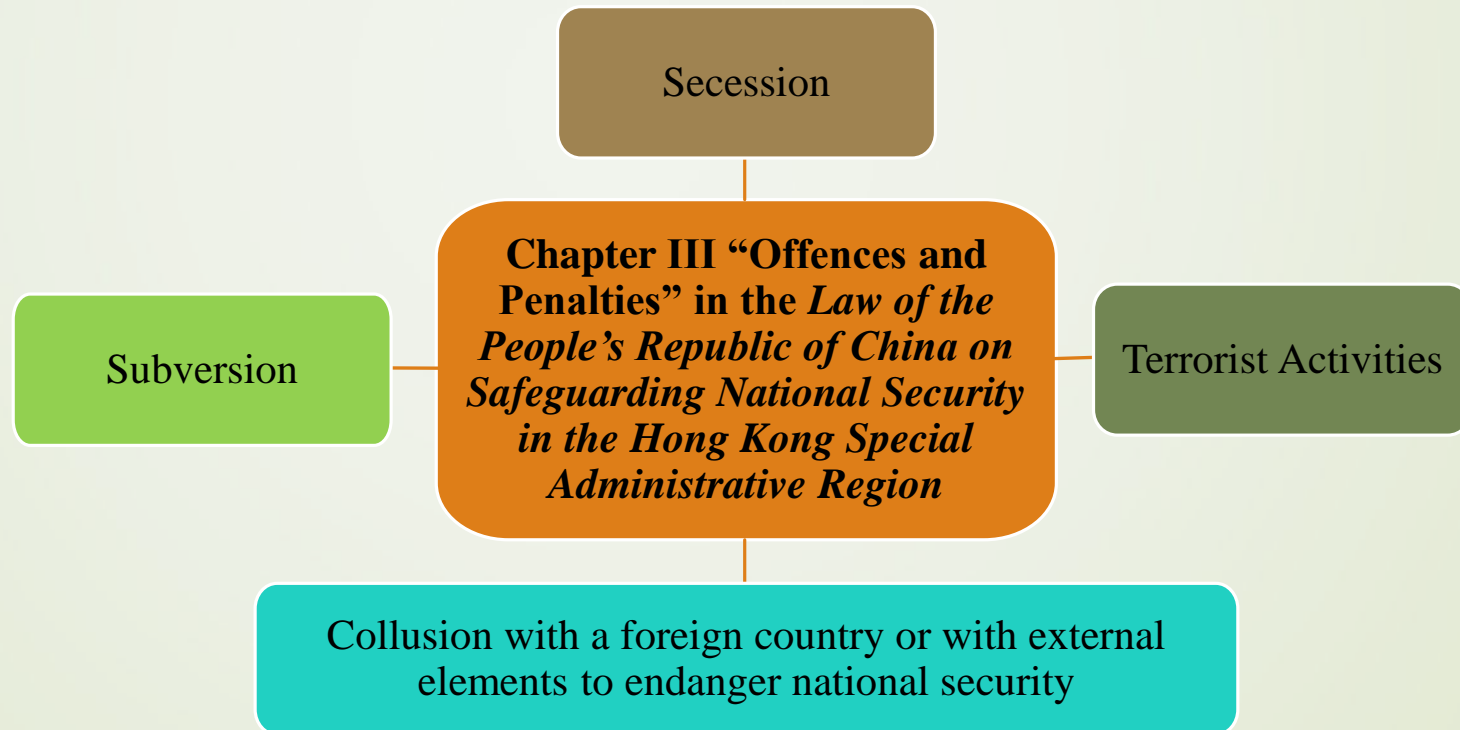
Secession

Subversion

Chapter III “Offences and Penalties” in the *Law of the People’s Republic of China on Safeguarding National Security in the Hong Kong Special Administrative Region*

Terrorist Activities

Collusion with a foreign country or with external elements to endanger national security